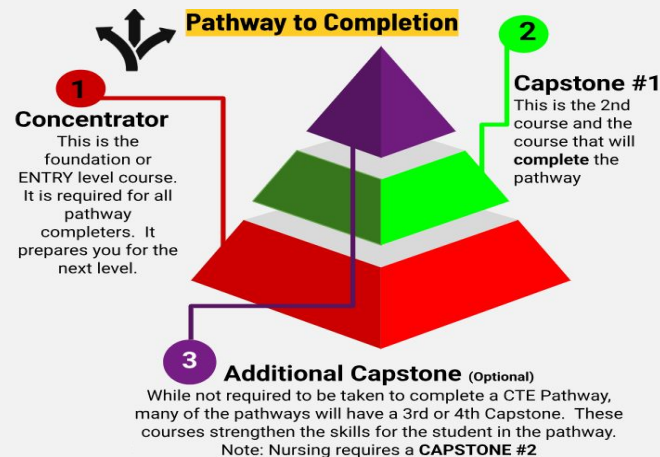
Pathway to Completion

1

Concentrator

This is the foundation or ENTRY level course. It is required for all pathway completers. It prepares you for the next level.

2

Capstone #1

This is the 2nd course and the course that will **complete** the pathway

3

Additional Capstone (Optional)

While not required to be taken to complete a CTE Pathway, many of the pathways will have a 3rd or 4th Capstone. These courses strengthen the skills for the student in the pathway. Note: Nursing requires a **CAPSTONE #2**